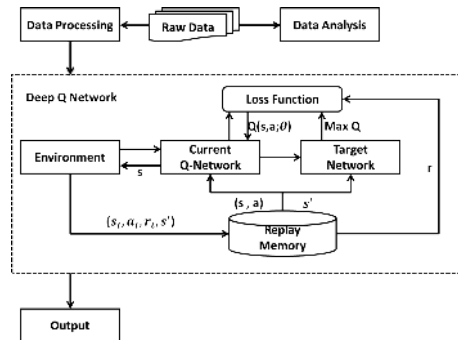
Data Processing

Raw Data

Data Analysis

Deep Q Network

Loss Function

Q(s,a;$\theta$)

Max Q

Environment

Current Q-Network

Target Network

s

r

(s , a)

s'

$(s_t, a_t, r_t, s')$

Replay Memory

Output